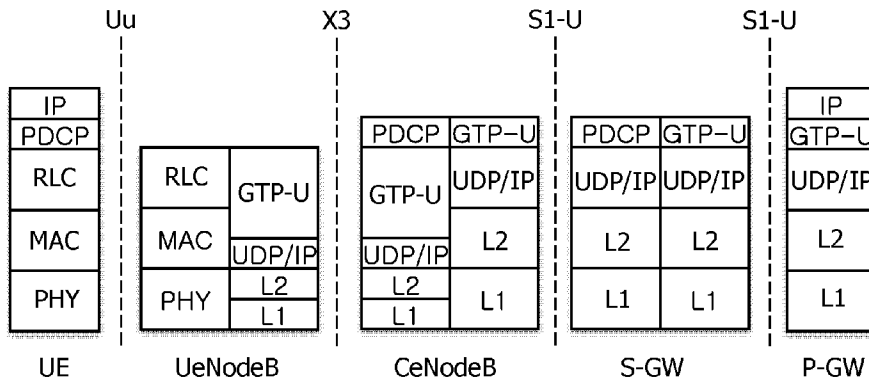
Uu
X3
S1-U
S1-U

IP
PDCP
RLC
MAC
PHY
UE

RLC
MAC
PHY
GTP-U
UDP/IP
L2
L1
UeNodeB

PDCP
GTP-U
UDP/IP
L2
L1
GTP-U
UDP/IP
L2
L1
CeNodeB

PDCP
GTP-U
UDP/IP
UDP/IP
L2
L2
L1
L1
S-GW

IP
GTP-U
UDP/IP
L2
L1
P-GW